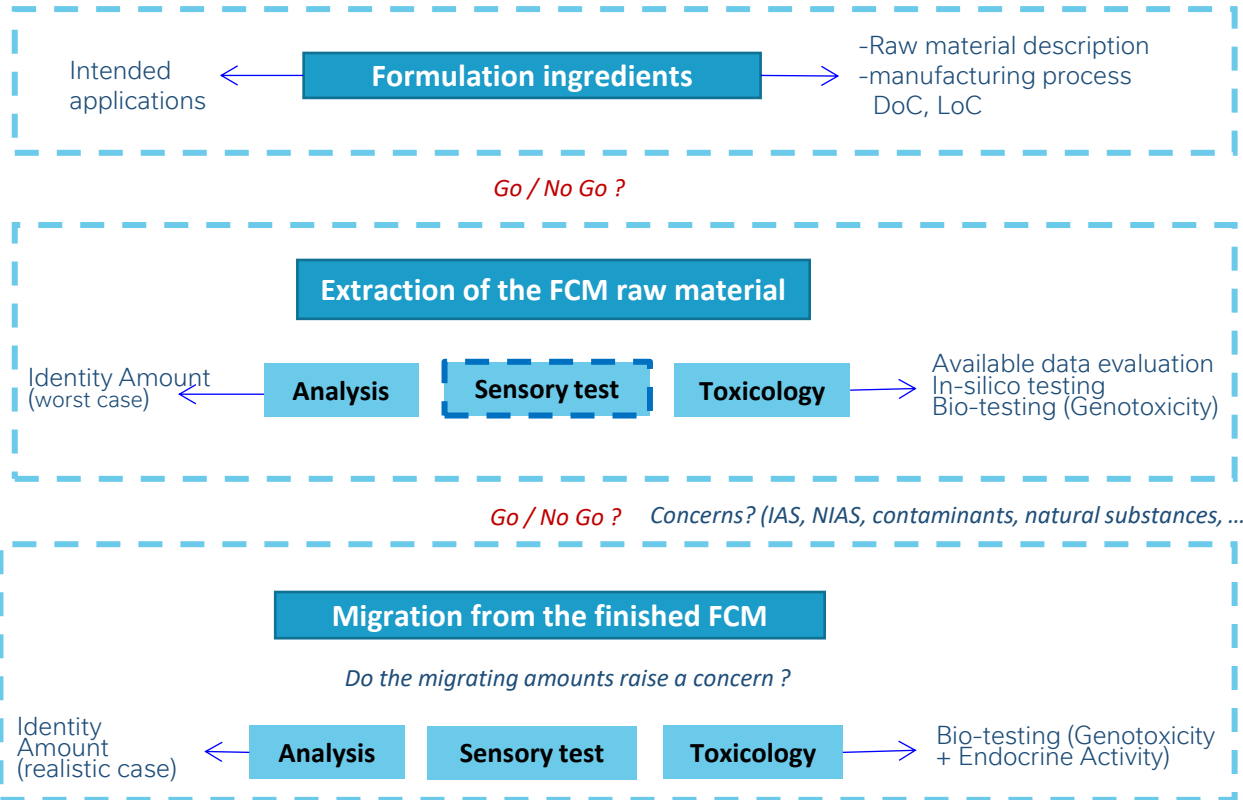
Intended applications

Formulation ingredients

-Raw material description
-manufacturing process
DoC, LoC

Go / No Go ?

Extraction of the FCM raw material

Identity Amount (worst case)

Analysis

Sensory test

Toxicology

Available data evaluation
In-silico testing
Bio-testing (Genotoxicity)

Go / No Go ?

Concerns? (IAS, NIAS, contaminants, natural substances, …

Migration from the finished FCM

Do the migrating amounts raise a concern ?

Identity
Amount
(realistic case)

Analysis

Sensory test

Toxicology

Bio-testing (Genotoxicity + Endocrine Activity)